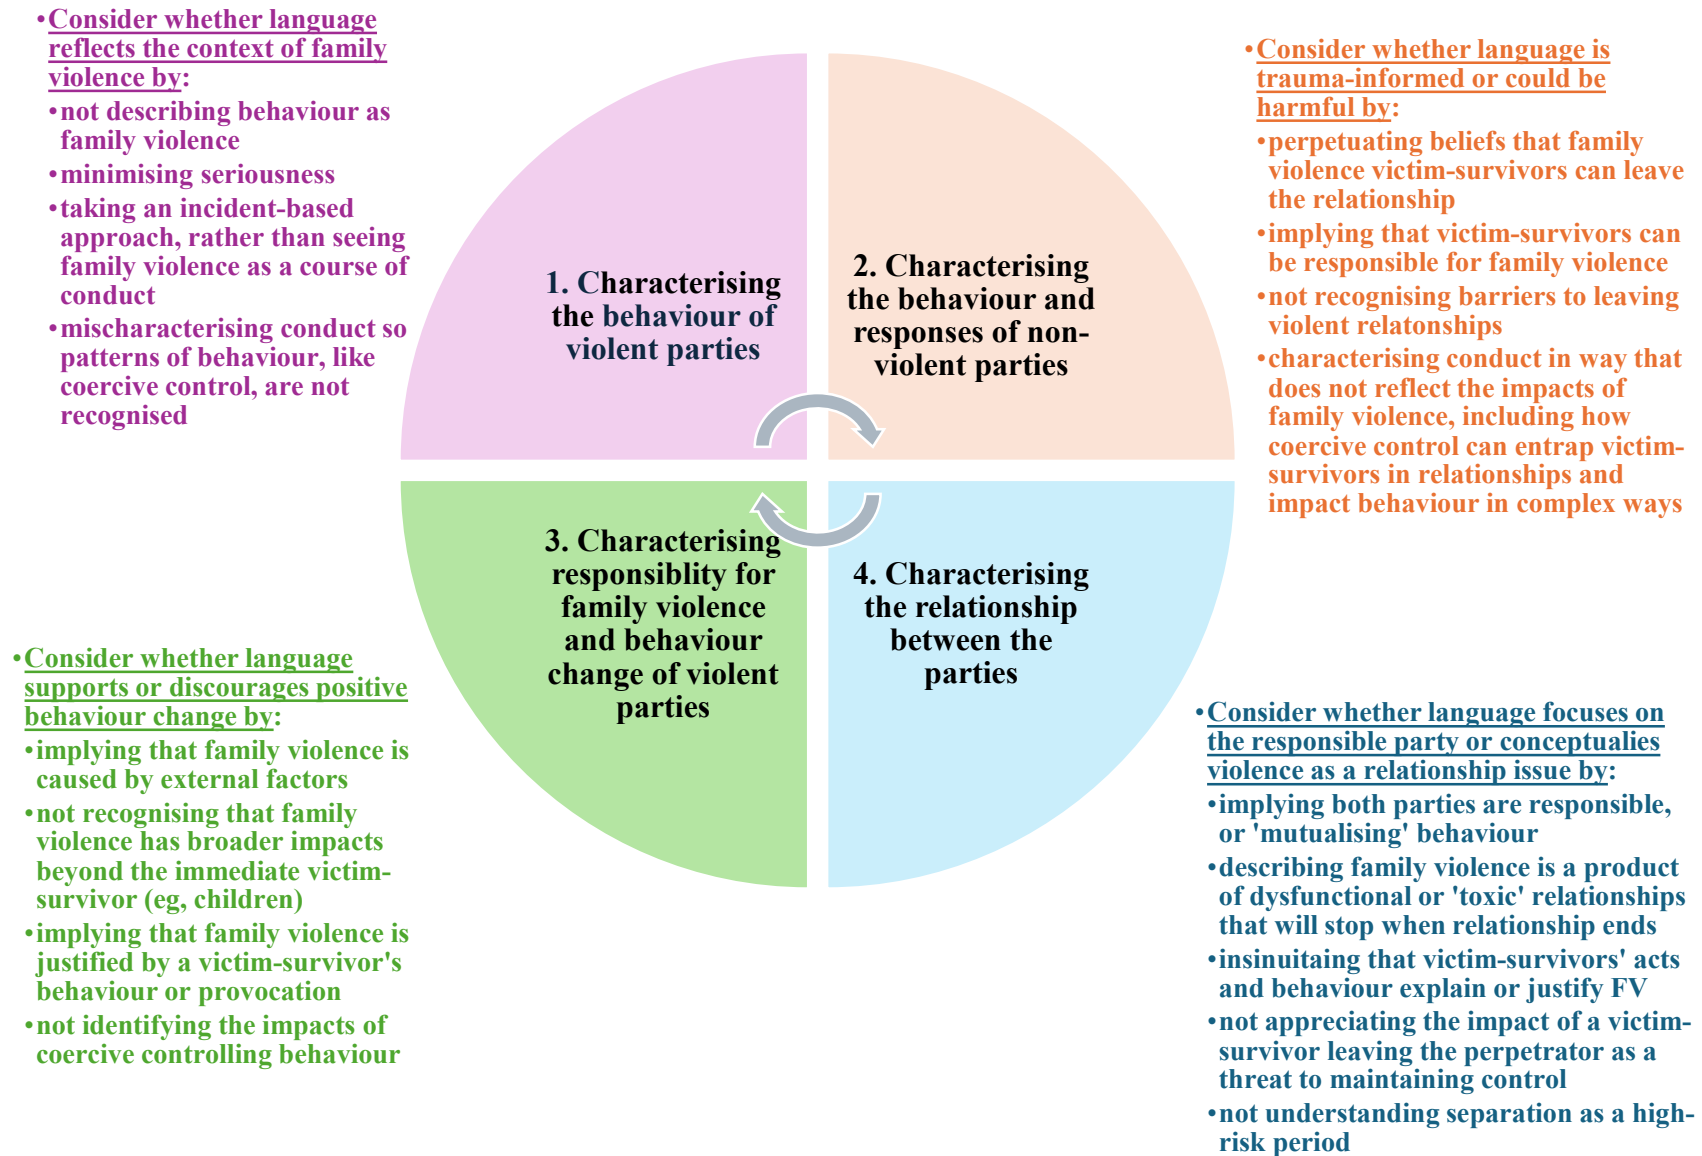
•Consider whether language reflects the context of family violence by:
•not describing behaviour as family violence
•minimising seriousness
•taking an incident-based approach, rather than seeing family violence as a course of conduct
•mischaracterising conduct so patterns of behaviour, like coercive control, are not recognised

•Consider whether language is trauma-informed or could be harmful by:
•perpetuating beliefs that family violence victim-survivors can leave the relationship
•implying that victim-survivors can be responsible for family violence
•not recognising barriers to leaving violent relatonships
•characterising conduct in way that does not reflect the impacts of family violence, including how coercive control can entrap victim-survivors in relationships and impact behaviour in complex ways

1. Characterising the behaviour of violent parties

2. Characterising the behaviour and responses of non-violent parties

3. Characterising responsiblity for family violence and behaviour change of violent parties

4. Characterising the relationship between the parties

•Consider whether language supports or discourages positive behaviour change by:
•implying that family violence is caused by external factors
•not recognising that family violence has broader impacts beyond the immediate victim-survivor (eg, children)
•implying that family violence is justified by a victim-survivor's behaviour or provocation
•not identifying the impacts of coercive controlling behaviour

•Consider whether language focuses on the responsible party or conceptualies violence as a relationship issue by:
•implying both parties are responsible, or 'mutualising' behaviour
•describing family violence is a product of dysfunctional or 'toxic' relationships that will stop when relationship ends
•insinuitating that victim-survivors' acts and behaviour explain or justify FV
•not appreciating the impact of a victim-survivor leaving the perpetrator as a threat to maintaining control
•not understanding separation as a high-risk period